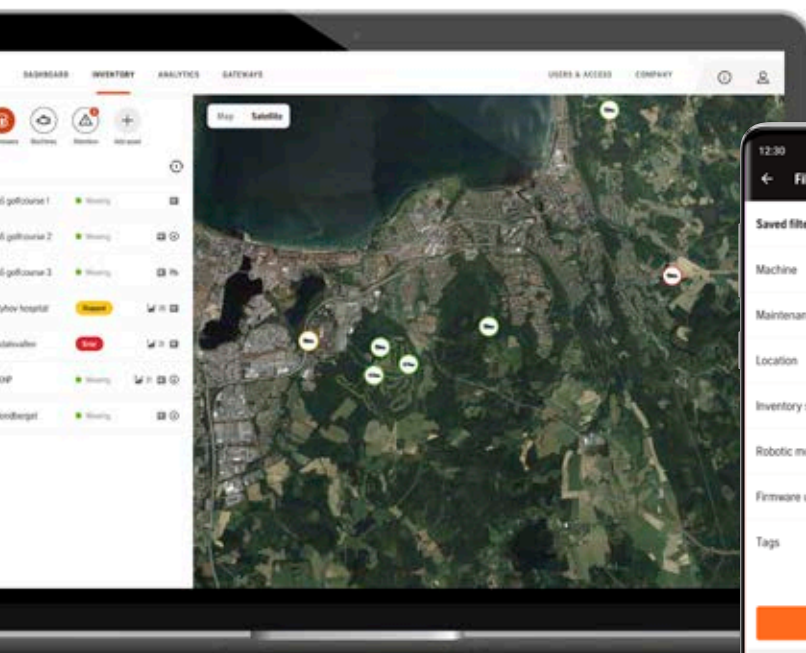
DASHBOARD INVENTORY ANALYTICS GATEWAYS USERS & ACCESS COMPANY

Machines Attention Add asset

6 golfcourse 1 Mowing
6 golfcourse 2 Mowing
6 golfcourse 3 Mowing
yhov hospital Stopped
stalsvallen Error
HP Mowing
ondbergel Mowing

Map Satellite

12:30
Fi
Saved filte
Machine
Maintenan
Location
Inventory
Robotic m
Firmware
Tags